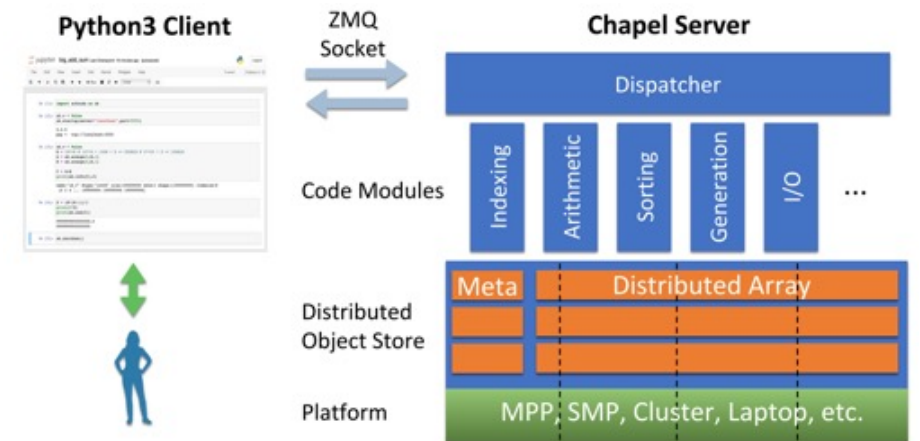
Python3 Client

ZMQ
Socket

Chapel Server

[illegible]

Dispatcher

Code Modules

Indexing

Arithmetic

Sorting

Generation

I/O

...

Meta

Distributed Array

Distributed
Object Store

Platform

MPP, SMP, Cluster, Laptop, etc.